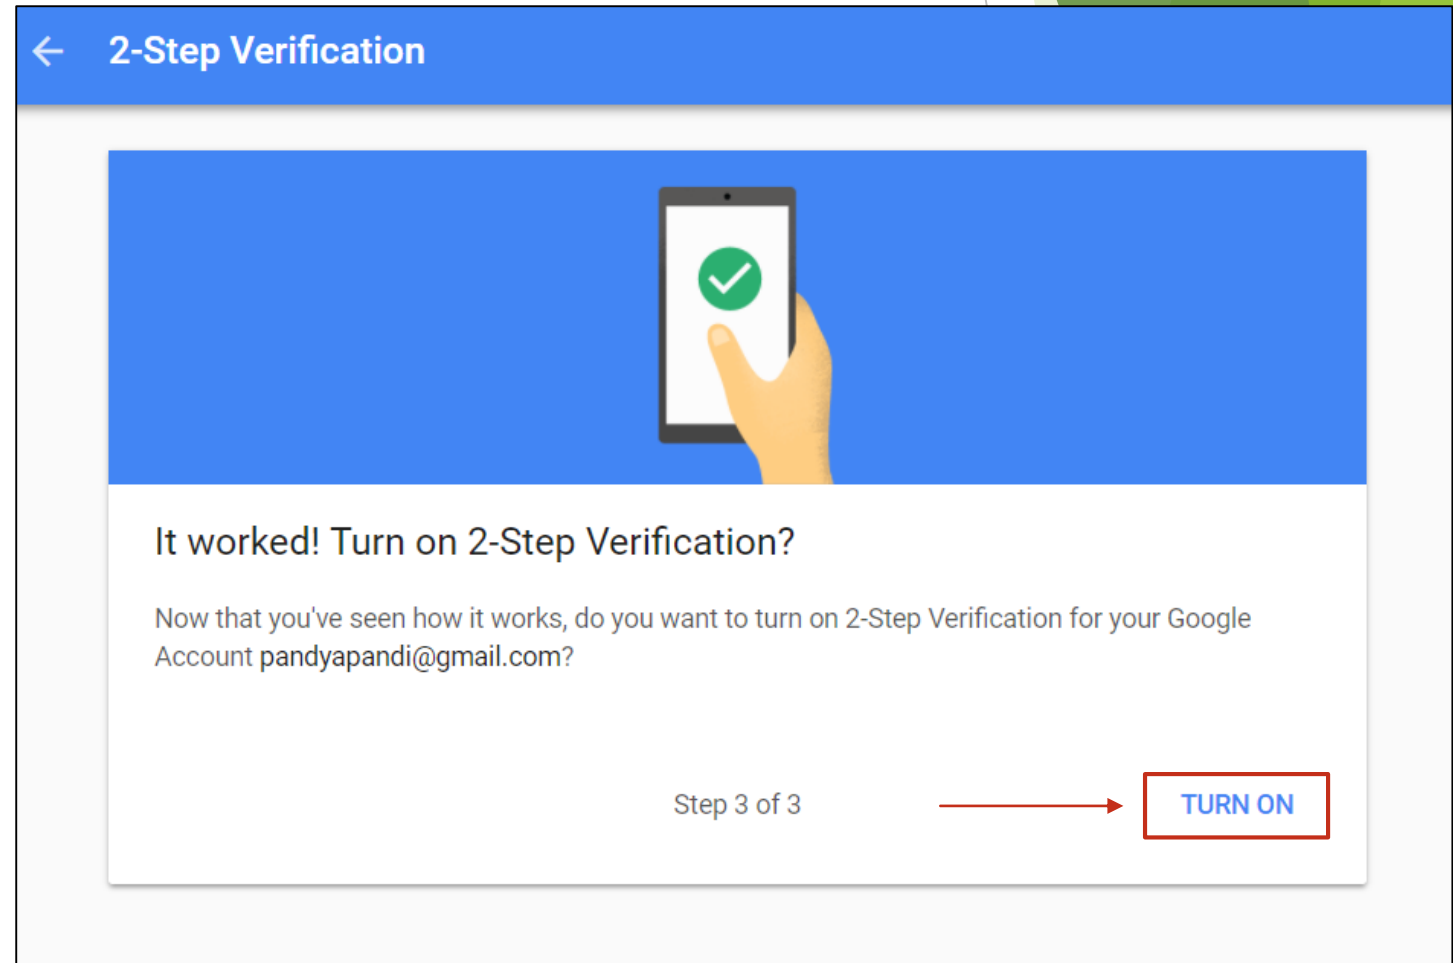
2-Step Verification

It worked! Turn on 2-Step Verification?

Now that you've seen how it works, do you want to turn on 2-Step Verification for your Google Account pandyapandi@gmail.com?

Step 3 of 3

TURN ON